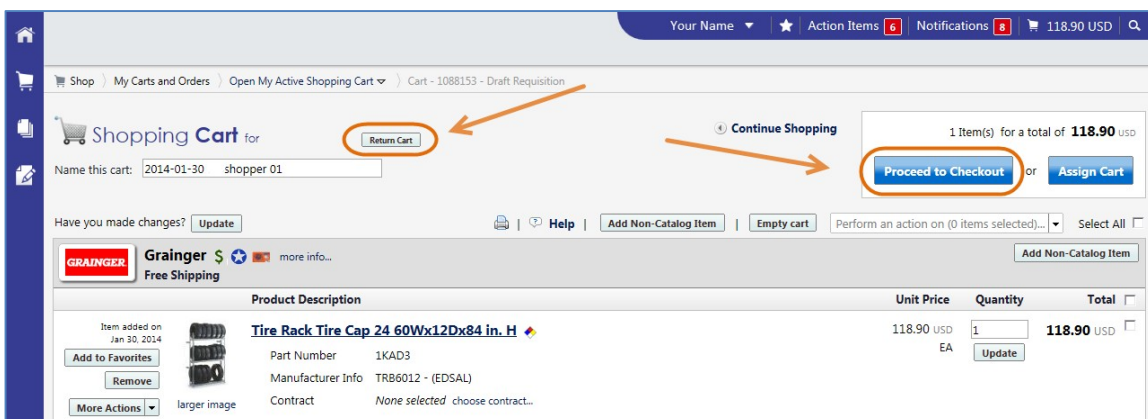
Your Name ▼ Action Items 6 Notifications 8 118.90 USD

Shop 〉 My Carts and Orders 〉 Open My Active Shopping Cart ▼ 〉 Cart - 1088153 - Draft Requisition

Shopping Cart for

Return Cart

Name this cart: 2014-01-30 shopper 01

Continue Shopping

1 Item(s) for a total of 118.90 USD

Proceed to Checkout or Assign Cart

Have you made changes? Update

| Help | Add Non-Catalog Item | Empty cart

Perform an action on (0 items selected)...

Select All

GRAINGER

Grainger $ more info...

Free Shipping

Add Non-Catalog Item

| | Product Description | Unit Price | Quantity | Total |
|---|---|---|---|---|
| Item added on Jan 30, 2014 Add to Favorites Remove More Actions | Tire Rack Tire Cap 24 60Wx12Dx84 in. H | 118.90 USD EA | 1 Update | 118.90 USD |

larger image

Part Number 1KAD3

Manufacturer Info TRB6012 - (EDSAL)

Contract None selected choose contract...